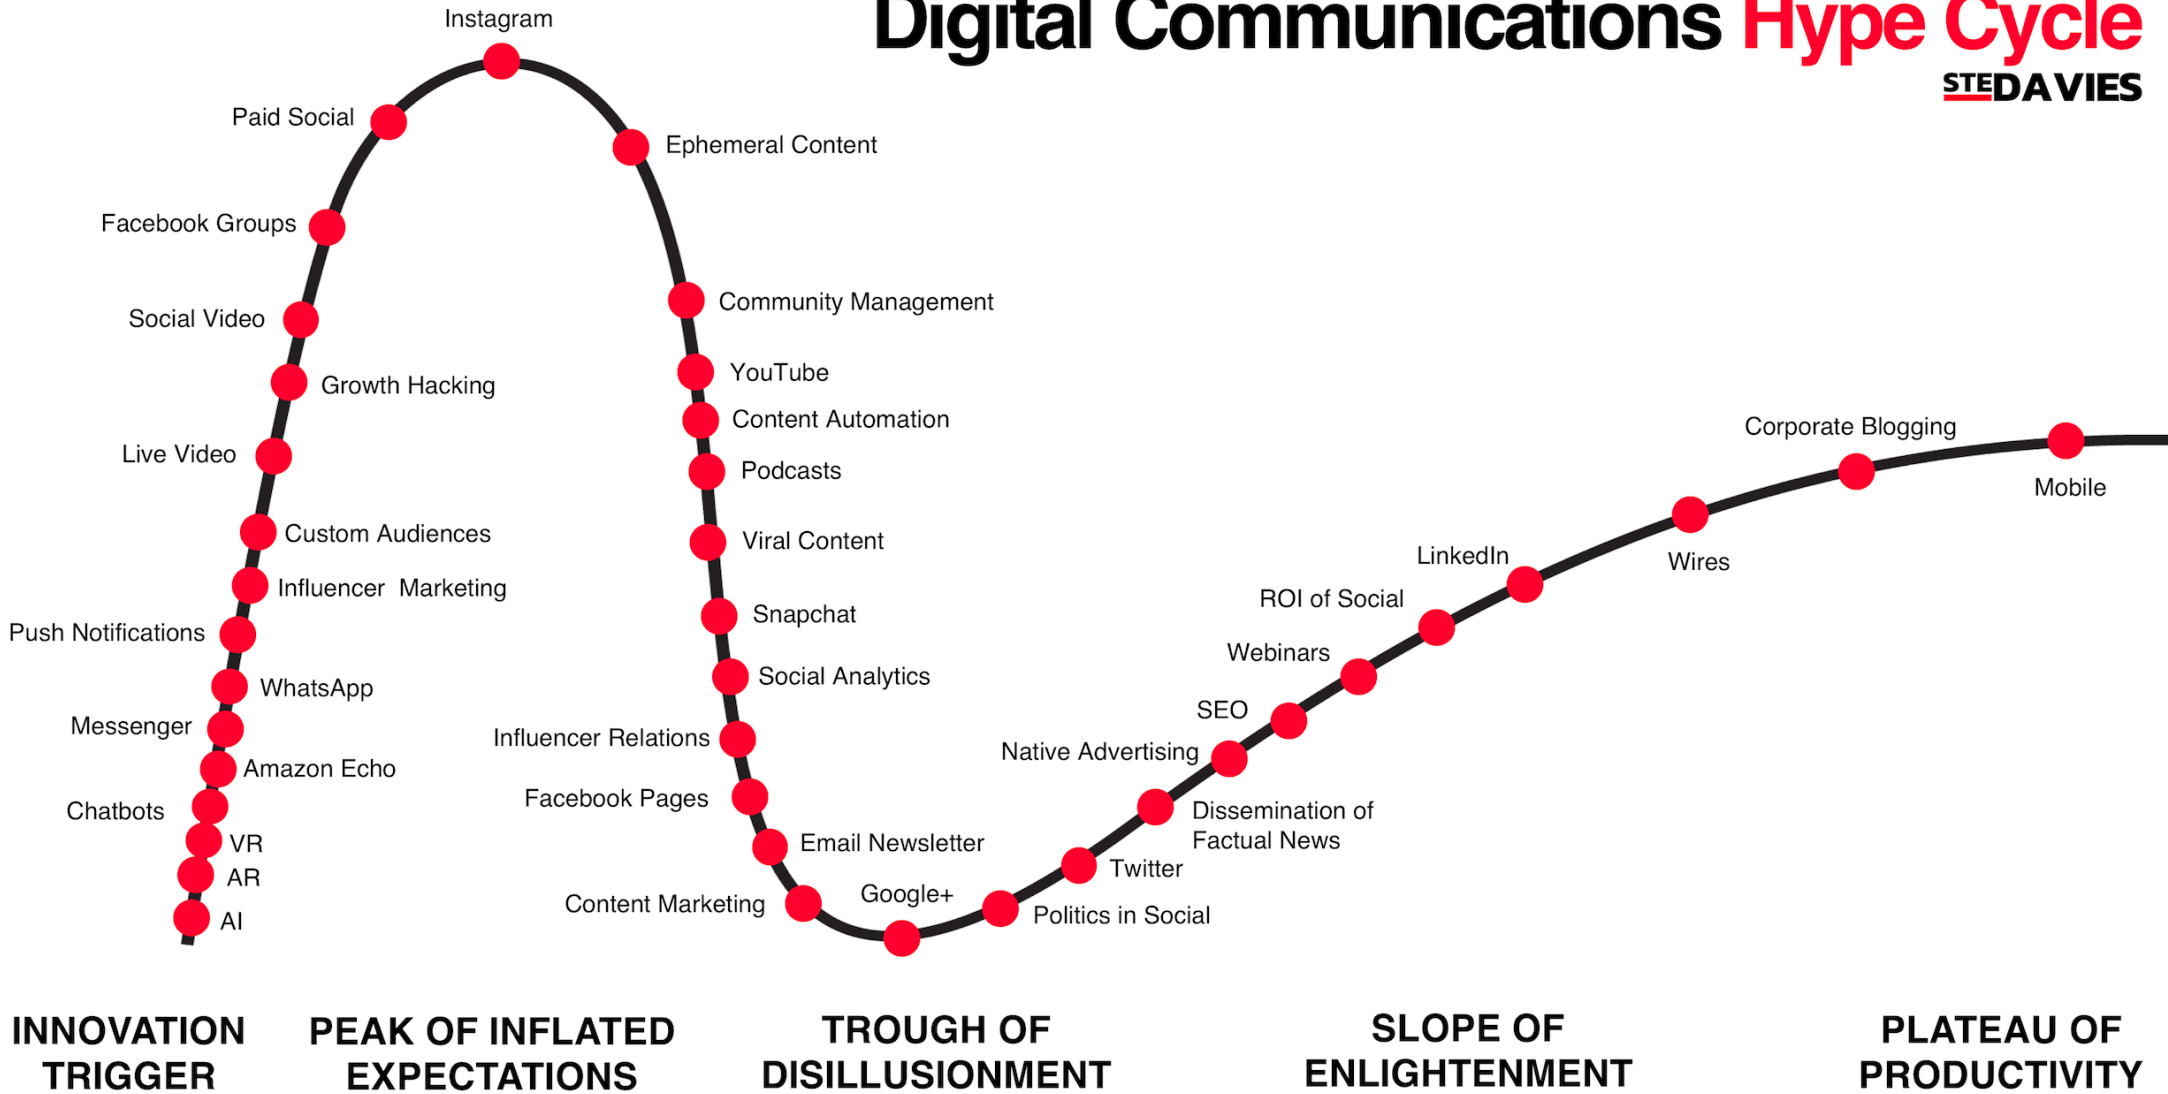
Digital Communications Hype Cycle

STEDAVIES

Instagram

Paid Social

Ephemeral Content

Facebook Groups

Social Video

Community Management

Growth Hacking

YouTube

Content Automation

Live Video

Podcasts

Custom Audiences

Viral Content

Influencer Marketing

Push Notifications

Snapchat

WhatsApp

Social Analytics

Messenger

Influencer Relations

Amazon Echo

Facebook Pages

Chatbots

VR

Email Newsletter

AR

Content Marketing

Google+

AI

Politics in Social

Twitter

Dissemination of Factual News

Native Advertising

SEO

Webinars

ROI of Social

LinkedIn

Wires

Corporate Blogging

Mobile

INNOVATION TRIGGER

PEAK OF INFLATED EXPECTATIONS

TROUGH OF DISILLUSIONMENT

SLOPE OF ENLIGHTENMENT

PLATEAU OF PRODUCTIVITY